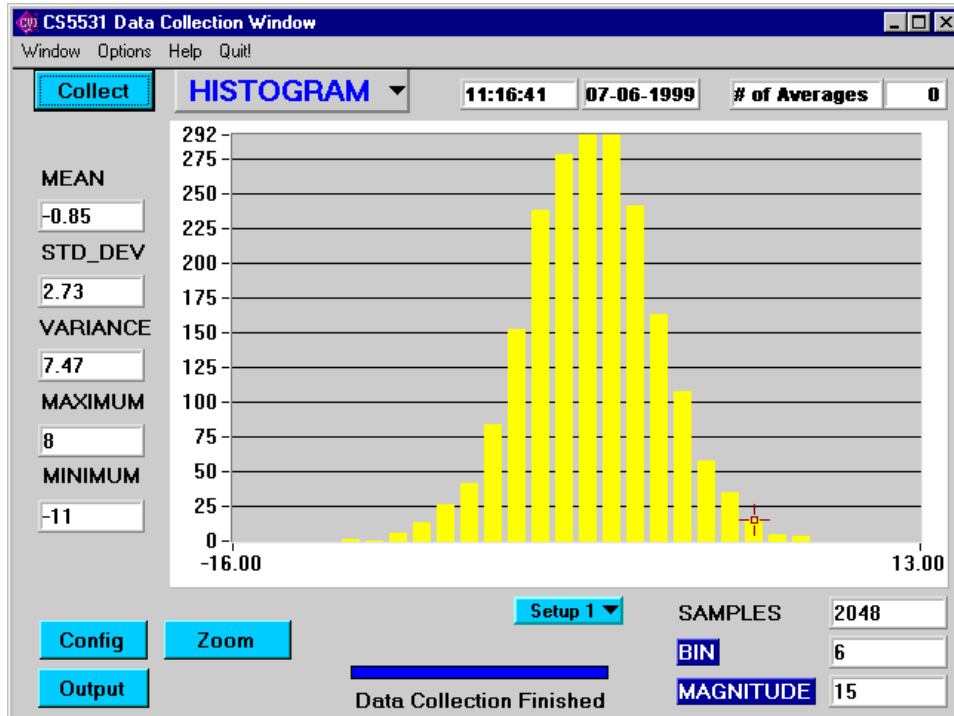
CS5531 Data Collection Window

Window Options Help Quit!

Collect

HISTOGRAM

11:16:41

07-06-1999

# of Averages

0

MEAN

-0.85

STD_DEV

2.73

VARIANCE

7.47

MAXIMUM

8

MINIMUM

-11

292
275
250
225
200
175
150
125
100
75
50
25
0

-16.00

13.00

Setup 1

SAMPLES

2048

BIN

6

MAGNITUDE

15

Config

Zoom

Output

Data Collection Finished